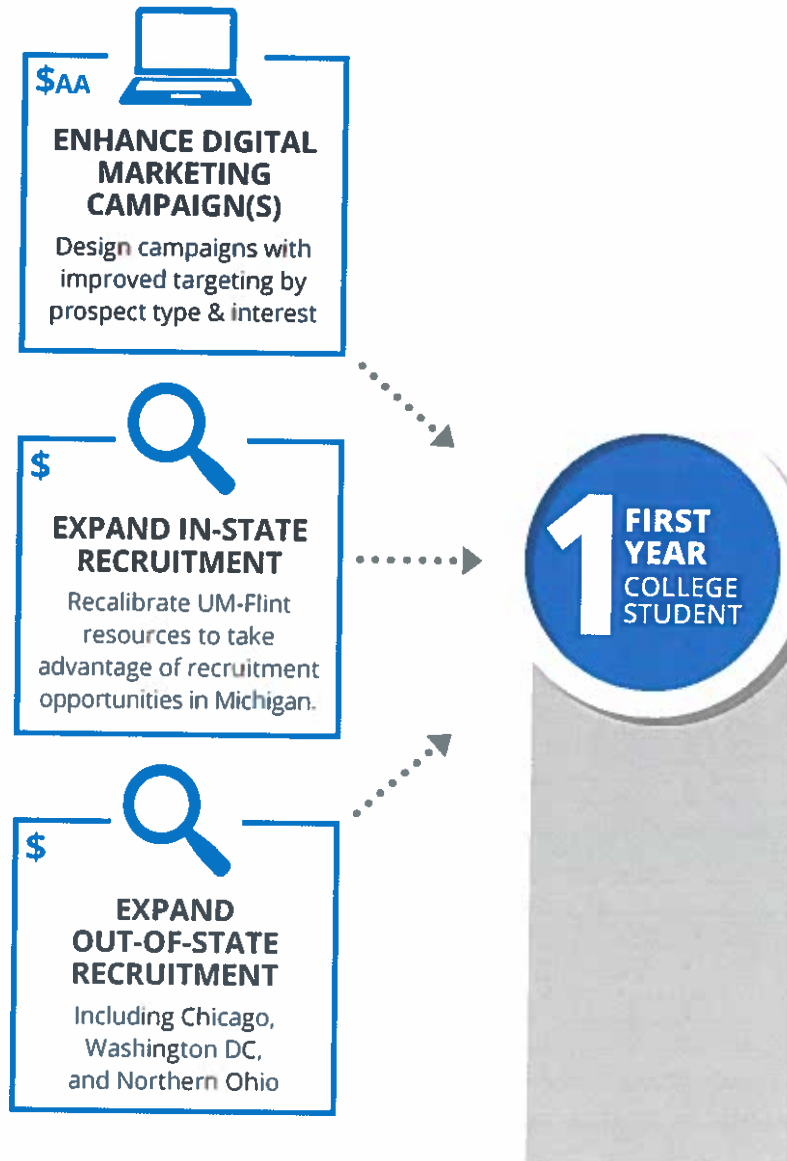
$AA

ENHANCE DIGITAL MARKETING CAMPAIGN(S)

Design campaigns with improved targeting by prospect type & interest

$

EXPAND IN-STATE RECRUITMENT

Recalibrate UM-Flint resources to take advantage of recruitment opportunities in Michigan.

$

EXPAND OUT-OF-STATE RECRUITMENT

Including Chicago, Washington DC, and Northern Ohio

1 FIRST YEAR COLLEGE STUDENT